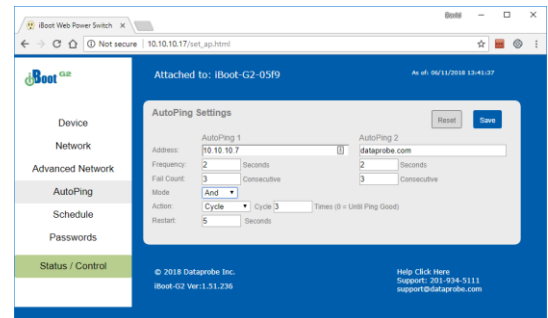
iBoot Web Power Switch ×

David

Not secure | 10.10.10.17/set_ap.html

iBoot G2

Attached to: iBoot-G2-05f9

As of: 06/11/2018 13:41:37

Device

Network

Advanced Network

AutoPing

Schedule

Passwords

Status / Control

AutoPing Settings

Reset

Save

| | AutoPing 1 | | AutoPing 2 | |
|---|---|---|---|---|
| Address: | 10.10.10.7 | | dataprobe.com | |
| Frequency: | 2 | Seconds | 2 | Seconds |
| Fail Count: | 3 | Consecutive | 3 | Consecutive |
| Mode | And | | | |
| Action: | Cycle | Cycle 3 Times (0 = Until Ping Good) | | |
| Restart: | 5 | Seconds | | |

© 2018 Dataprobe Inc.

iBoot-G2 Ver:1.51.236

Help Click Here
Support: 201-934-5111
support@dataprobe.com